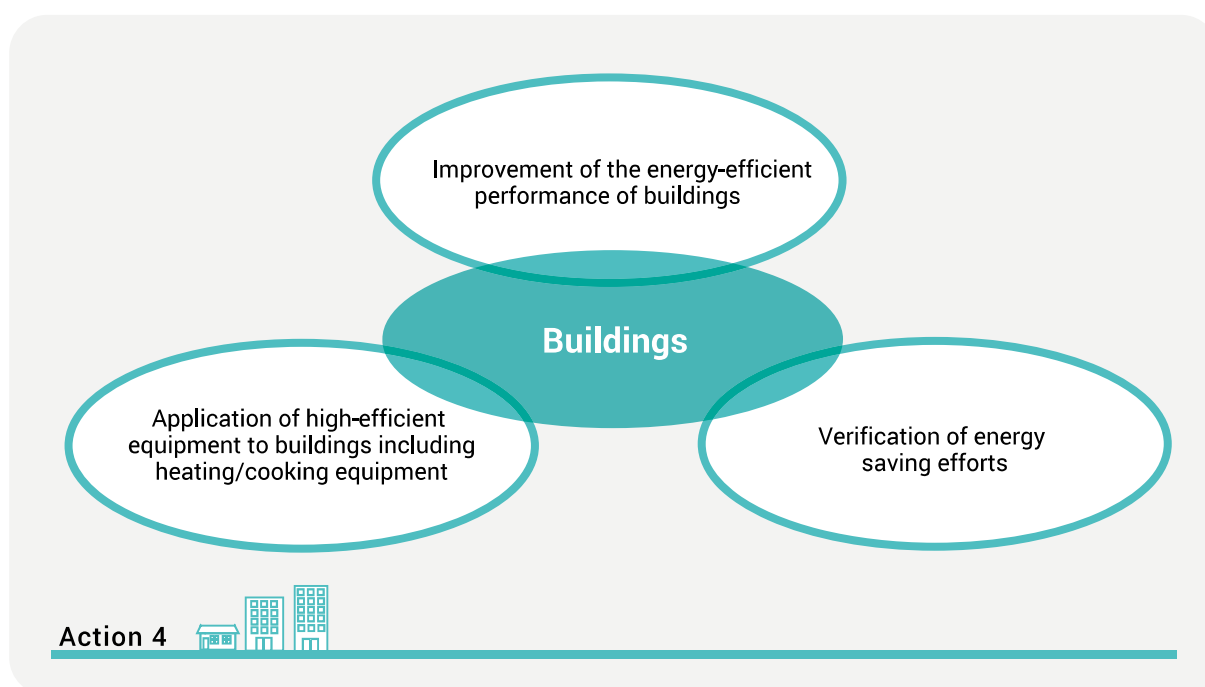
Improvement of the energy-efficient performance of buildings

Buildings

Application of high-efficient equipment to buildings including heating/cooking equipment

Verification of energy saving efforts

Action 4